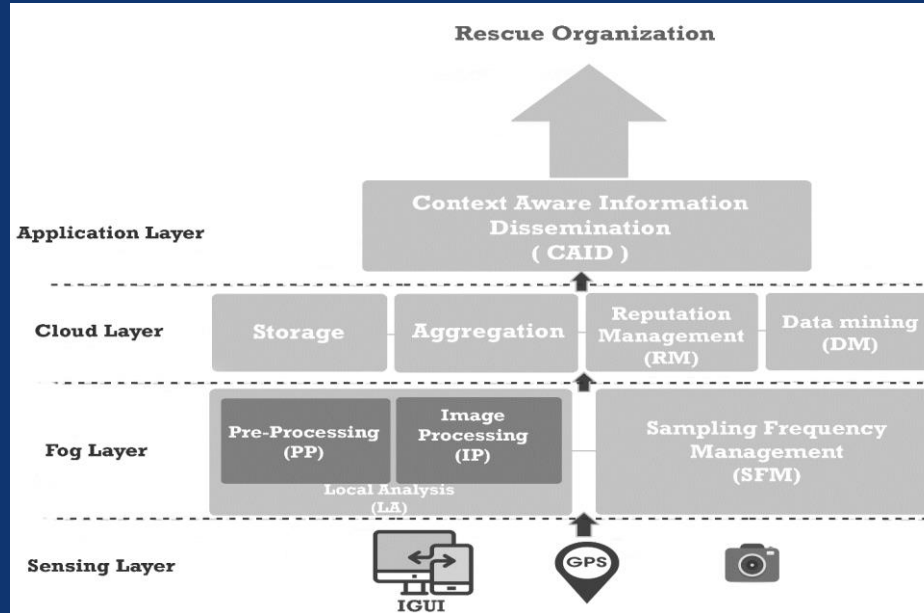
Rescue Organization

Application Layer

Context Aware Information Dissemination ( CAID )

Cloud Layer

Storage

Aggregation

Reputation Management (RM)

Data mining (DM)

Fog Layer

Pre-Processing (PP)

Image Processing (IP)

Local Analysis (LA)

Sampling Frequency Management (SFM)

Sensing Layer

IGUI

GPS